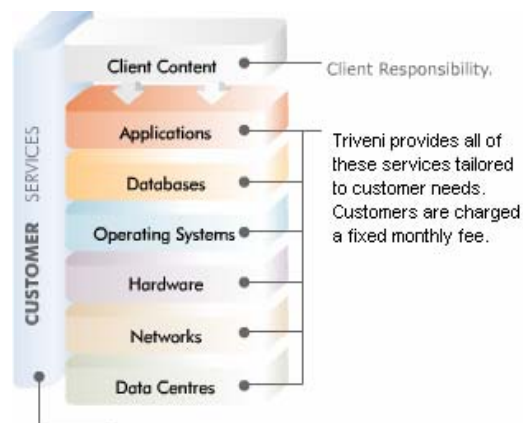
CUSTOMER SERVICES

Client Content

Client Responsibility.

Applications

Databases

Operating Systems

Hardware

Networks

Data Centres

Triveni provides all of these services tailored to customer needs. Customers are charged a fixed monthly fee.